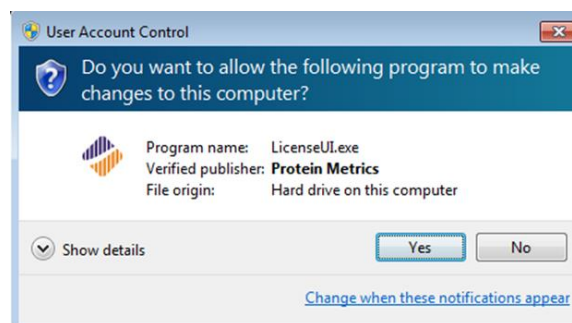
User Account Control

Do you want to allow the following program to make changes to this computer?

| Program name: | LicenseUI.exe |
|---|---|
| Verified publisher: | **Protein Metrics** |
| File origin: | Hard drive on this computer |

Show details

Yes

No

Change when these notifications appear